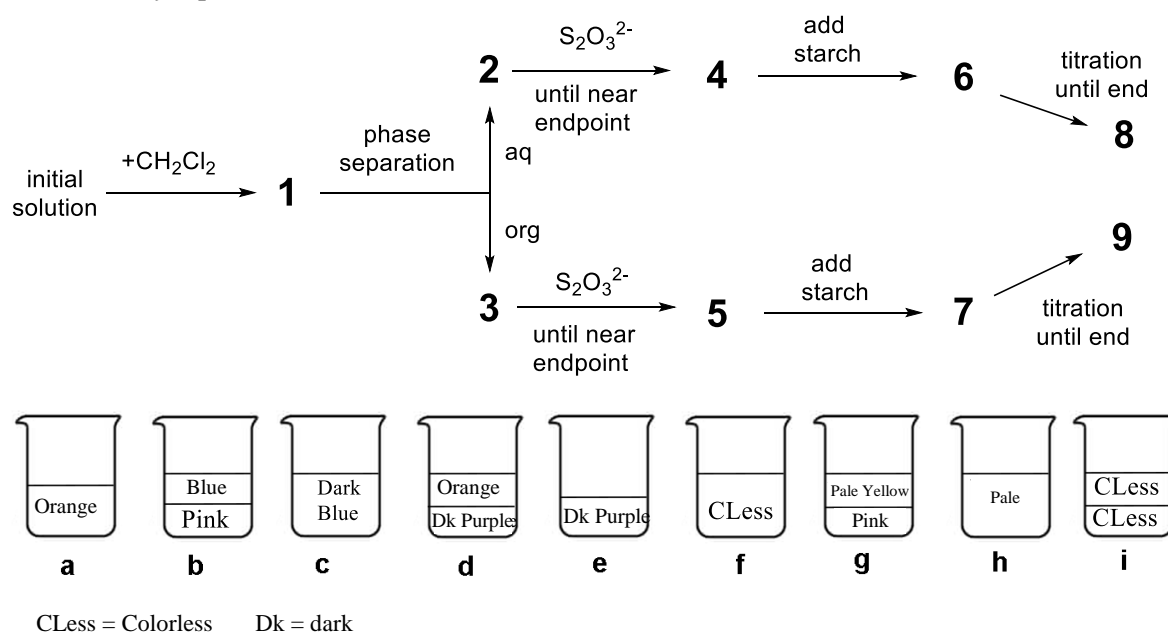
initial solution $+CH_2Cl_2$ 1 phase separation

aq
2 $S_2O_3^{2-}$ until near endpoint 4 add starch 6 titration until end 8

org
3 $S_2O_3^{2-}$ until near endpoint 5 add starch 7 titration until end 9

Orange
a

Blue
Pink
b

Dark Blue
c

Orange
Dk Purple
d

Dk Purple
e

CLess
f

Pale Yellow
Pink
g

Pale
h

CLess
CLess
i

CLess = Colorless Dk = dark